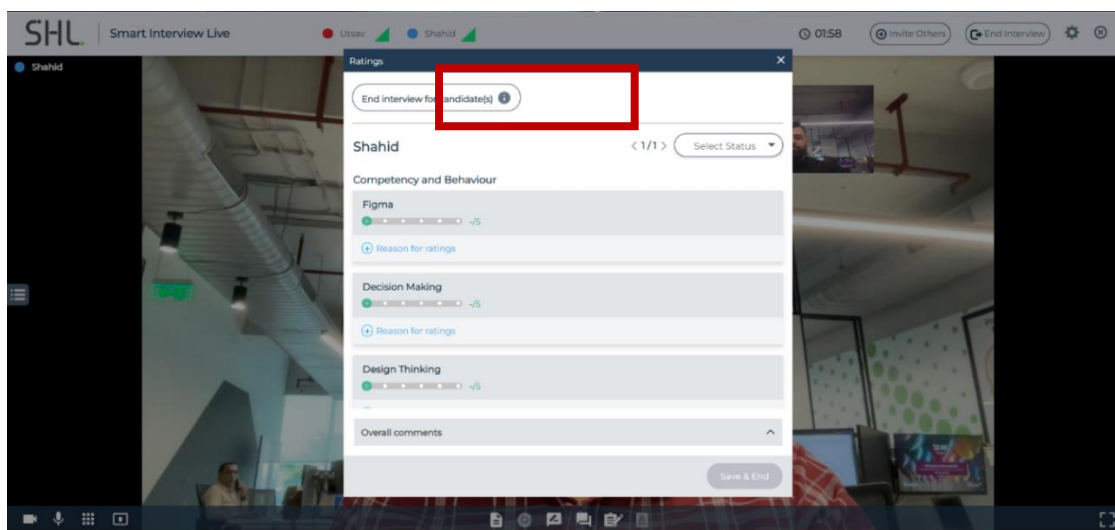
SHL. | Smart Interview Live

Utsav

Shahid

01:58

Invite Others

End Interview

Shahid

Ratings

×

End interview for candidate(s)

Shahid

< 1/1 >

Select Status

Competency and Behaviour

Figma

-/5

Reason for ratings

Decision Making

-/5

Reason for ratings

Design Thinking

-/5

Overall comments

Save & End